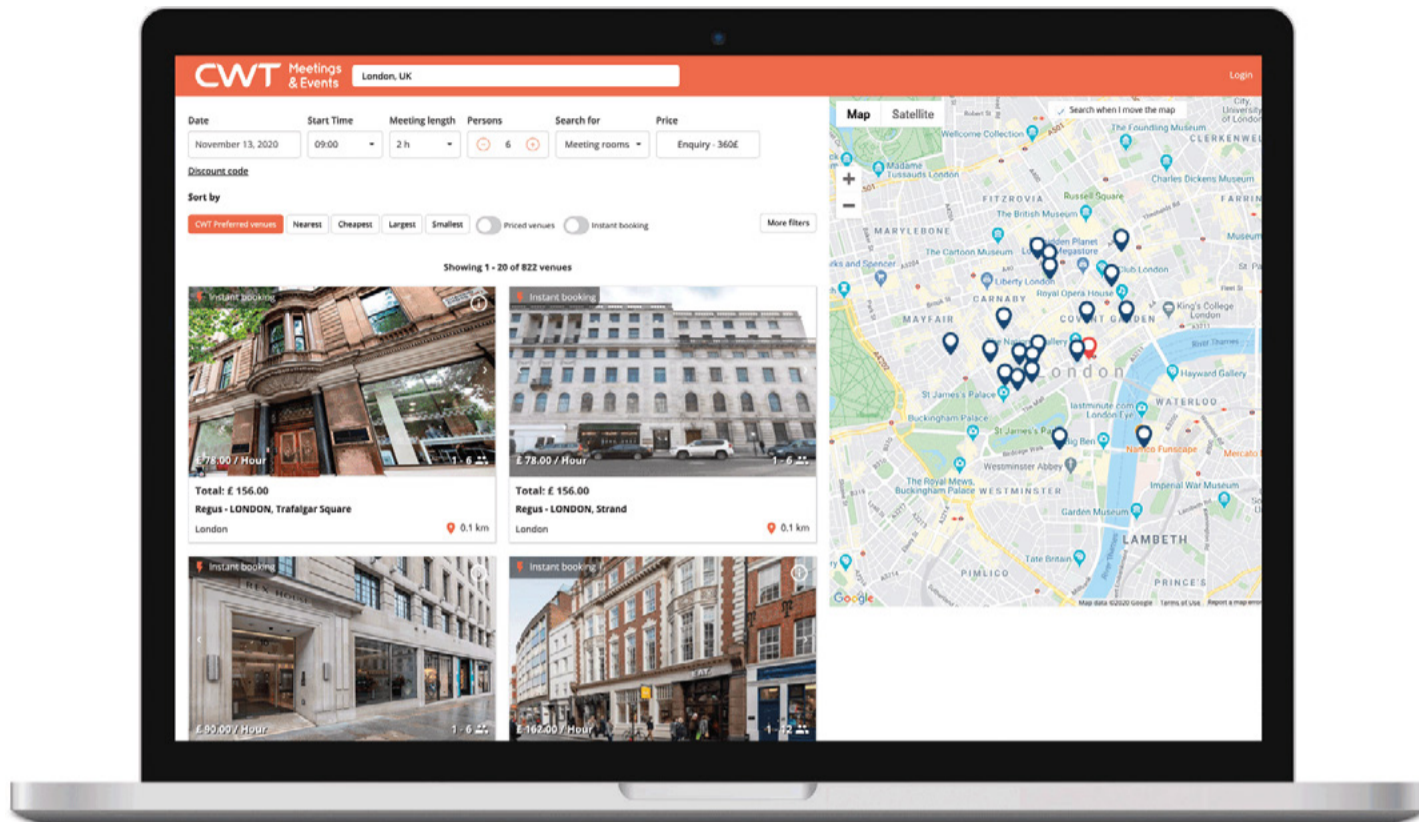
CWT Meetings & Events

London, UK

Login

Date
November 13, 2020

Start Time
09:00

Meeting length
2 h

Persons
6

Search for
Meeting rooms

Price
Enquiry - 360£

Discount code

Sort by

CWT Preferred venues
Nearest
Cheapest
Largest
Smallest
Priced venues
Instant booking
More filters

Showing 1 - 20 of 822 venues

Instant booking
£ 78.00 / Hour
1 - 6
Total: £ 156.00
Regus - LONDON, Trafalgar Square
London
0.1 km

Instant booking
£ 78.00 / Hour
1 - 6
Total: £ 156.00
Regus - LONDON, Strand
London
0.1 km

Instant booking
£ 90.00 / Hour
1 - 6

Instant booking
£ 162.00 / Hour
1 - 12

Map
Satellite
Search when I move the map
Wellcome Collection
The Foundling Museum
CLERKENWELL
Madame Tussauds London
Charles Dickens Museum
FITZROVIA
Russell Square
The British Museum
FARRIN
MARYLEBONE
The Cartoon Museum
Museum
Marks and Spencer
Liberty London
Club London
CARNABY
Royal Opera House
King's College London
MAYFAIR
COVENT GARDEN
London
Hayward Gallery
St James's Palace
Buckingham Palace
lastminute.com London Eye
WATERLOO
St James's Park
Big Ben
Namco Funscape
Mercato
Westminster Abbey
The Royal Mews, Buckingham Palace
WESTMINSTER
Imperial War Museum
Garden Museum
LAMBETH
Tate Britain
PIMLICO
PRINCE'S
Google
Map data ©2020 Google
Terms of Use
Report a map error